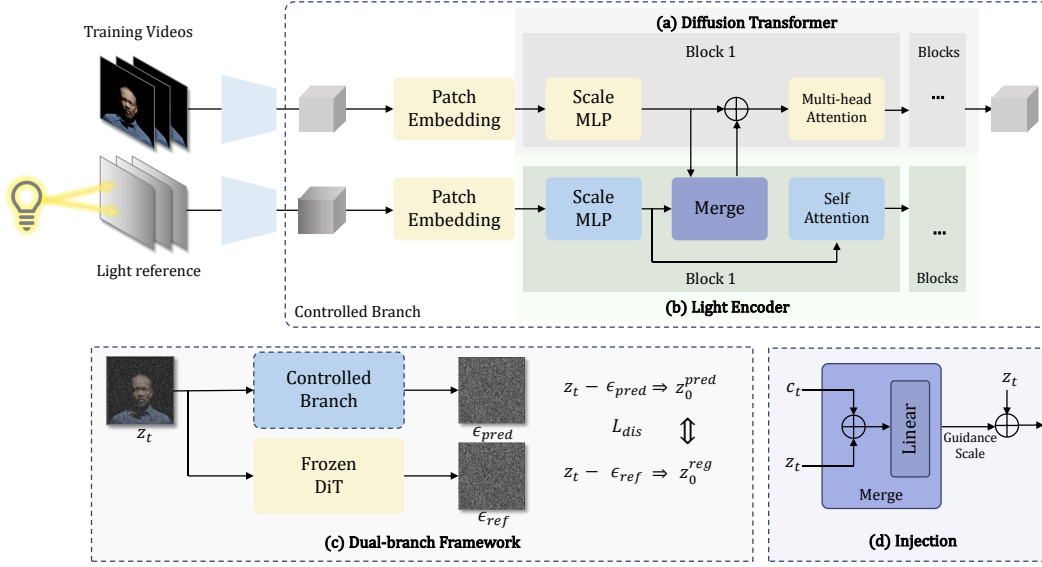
Training Videos

Light reference

(a) Diffusion Transformer

Block 1

Blocks

Patch Embedding

Scale MLP

$\oplus$

Multi-head Attention

...

Patch Embedding

Scale MLP

Merge

Self Attention

...

Block 1

Blocks

Controlled Branch

(b) Light Encoder

$z_t$

Controlled Branch

$\epsilon_{pred}$

Frozen DiT

$\epsilon_{ref}$

$z_t - \epsilon_{pred} \Rightarrow z_0^{pred}$

$L_{dis}$ $\Updownarrow$

$z_t - \epsilon_{ref} \Rightarrow z_0^{reg}$

(c) Dual-branch Framework

$c_t$

$z_t$

Linear

Merge

Guidance Scale

$z_t$

(d) Injection